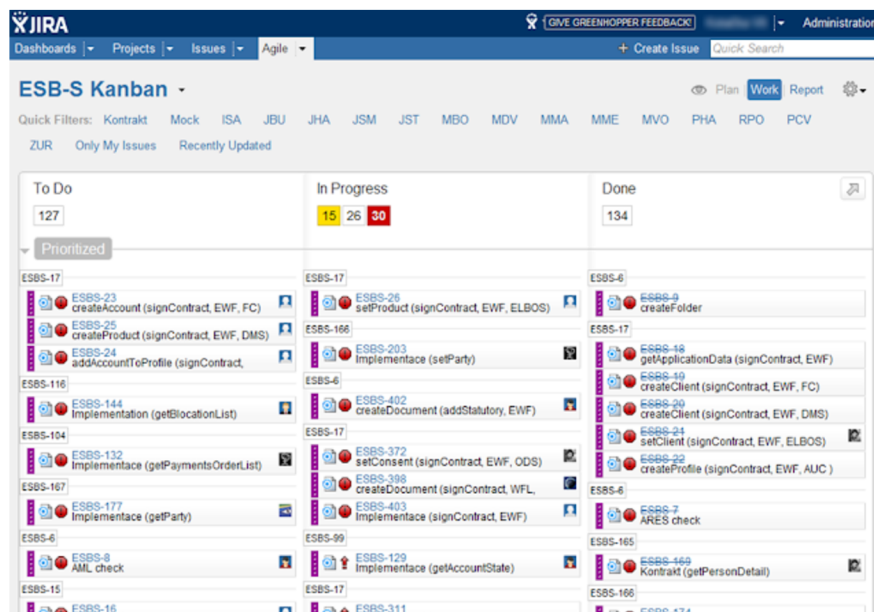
JIRA GIVE GREENHOPPER FEEDBACK! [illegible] Administration

Dashboards Projects Issues Agile + Create Issue Quick Search

ESB-S Kanban

Plan Work Report

Quick Filters: Kontrakt Mock ISA JBU JHA JSM JST MBO MDV MMA MME MVO PHA RPO PCV ZUR Only My Issues Recently Updated

To Do
127

In Progress
15 26 30

Done
134

Prioritized

ESBS-17
ESBS-23
createAccount (signContract, EWF, FC)
ESBS-25
createProduct (signContract, EWF, DMS)
ESBS-24
addAccountToProfile (signContract,
ESBS-116
ESBS-144
Implementation (getBlocationList)
ESBS-104
ESBS-132
Implementace (getPaymentsOrderList)
ESBS-167
ESBS-177
Implementace (getParty)
ESBS-6
ESBS-8
AML check
ESBS-15
ESBS-16

ESBS-17
ESBS-26
setProduct (signContract, EWF, ELBOS)
ESBS-166
ESBS-203
Implementace (setParty)
ESBS-6
ESBS-402
createDocument (addStatutory, EWF)
ESBS-17
ESBS-372
setConsent (signContract, EWF, ODS)
ESBS-398
createDocument (signContract, WFL,
ESBS-403
Implementace (signContract, EWF)
ESBS-99
ESBS-129
Implementace (getAccountState)
ESBS-17
ESBS-311

ESBS-6
ESBS-9
createFolder
ESBS-17
ESBS-18
getApplicationData (signContract, EWF)
ESBS-19
createClient (signContract, EWF, FC)
ESBS-20
createClient (signContract, EWF, DMS)
ESBS-21
setClient (signContract, EWF, ELBOS)
ESBS-22
createProfile (signContract, EWF, AUC )
ESBS-6
ESBS-7
ARES check
ESBS-165
ESBS-169
Kontrakt (getPersonDetail)
ESBS-166
ESBS-171